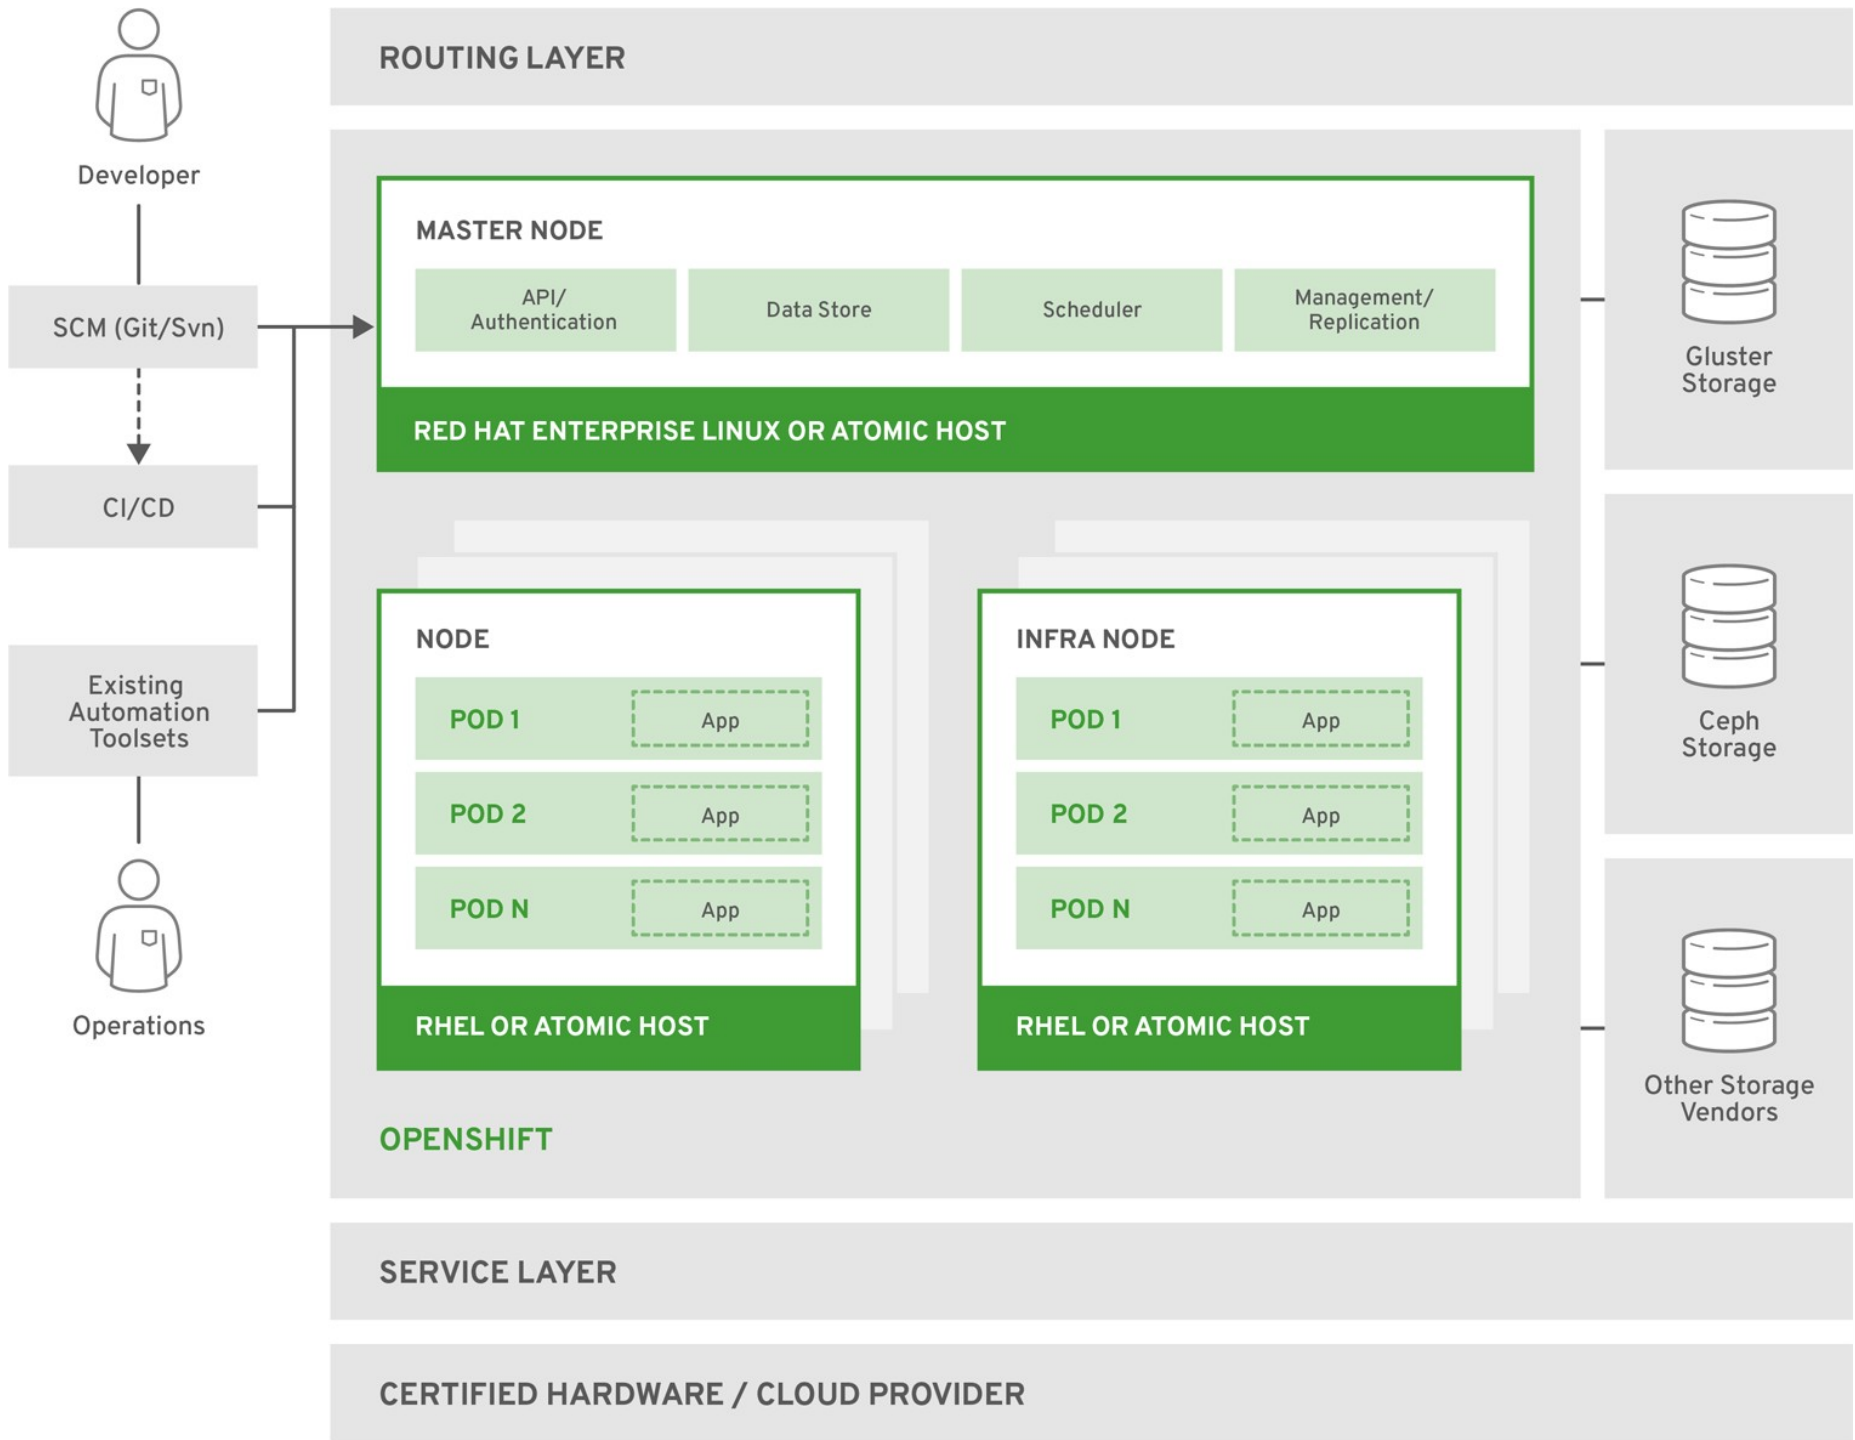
Developer

SCM (Git/Svn)

CI/CD

Existing Automation Toolsets

Operations

ROUTING LAYER

MASTER NODE

API/ Authentication

Data Store

Scheduler

Management/ Replication

RED HAT ENTERPRISE LINUX OR ATOMIC HOST

NODE

POD 1

App

POD 2

App

POD N

App

RHEL OR ATOMIC HOST

INFRA NODE

POD 1

App

POD 2

App

POD N

App

RHEL OR ATOMIC HOST

OPENSHIFT

Gluster Storage

Ceph Storage

Other Storage Vendors

SERVICE LAYER

CERTIFIED HARDWARE / CLOUD PROVIDER